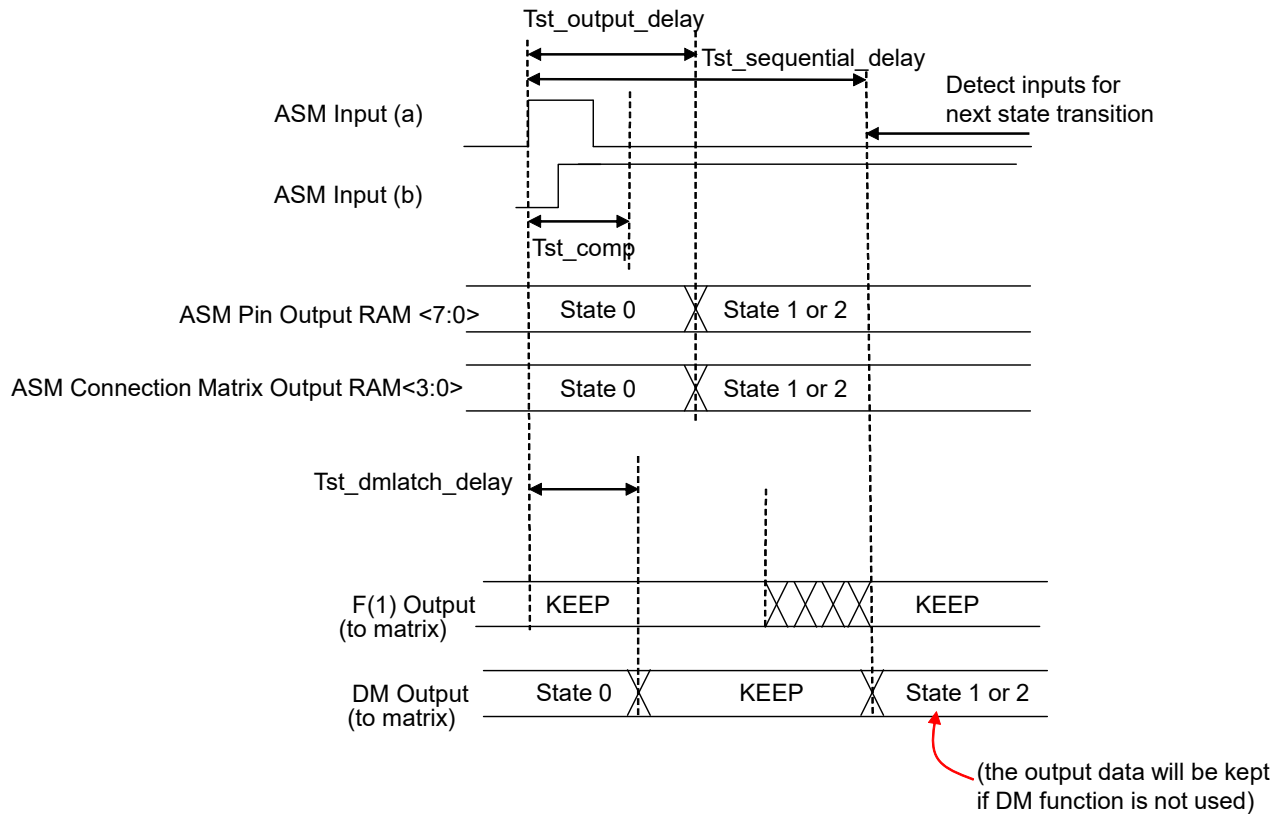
Tst_output_delay

Tst_sequential_delay

Detect inputs for next state transition

ASM Input (a)

ASM Input (b)

Tst_comp

ASM Pin Output RAM <7:0>

State 0

State 1 or 2

ASM Connection Matrix Output RAM<3:0>

State 0

State 1 or 2

Tst_dmlatch_delay

F(1) Output
(to matrix)

KEEP

KEEP

DM Output
(to matrix)

State 0

KEEP

State 1 or 2

(the output data will be kept if DM function is not used)